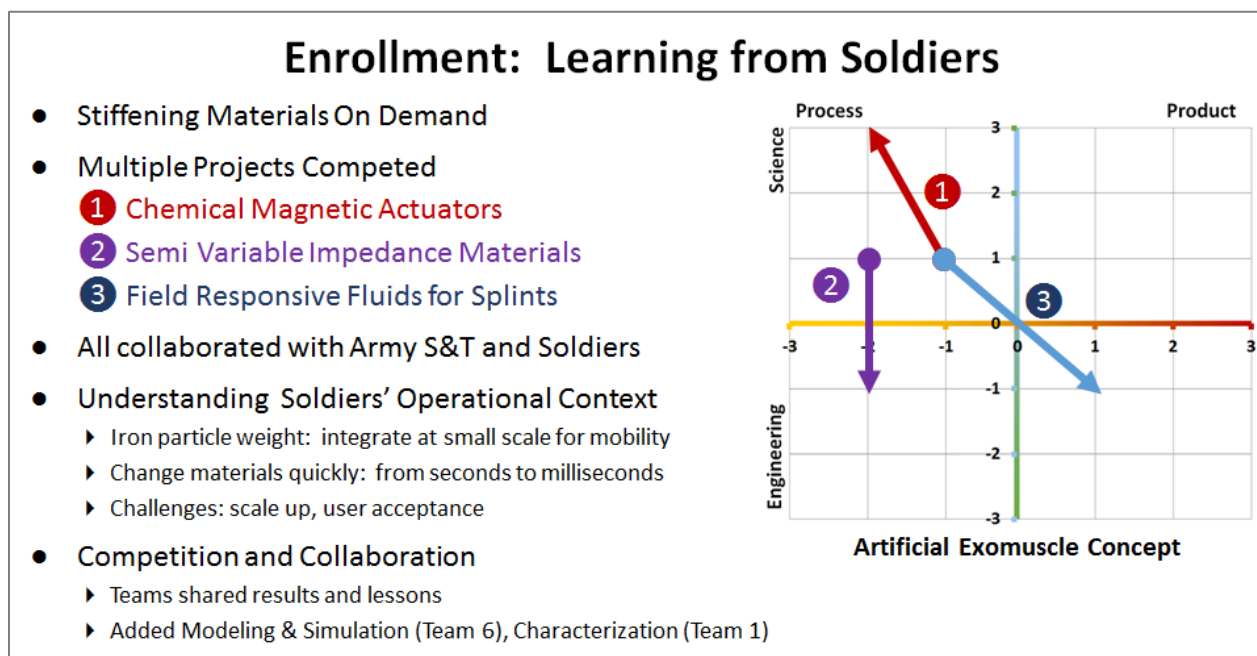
Enrollment: Learning from Soldiers

- Stiffening Materials On Demand
- Multiple Projects Competed
1 Chemical Magnetic Actuators
2 Semi Variable Impedance Materials
3 Field Responsive Fluids for Splints
- All collaborated with Army S&T and Soldiers
- Understanding Soldiers' Operational Context
  - Iron particle weight: integrate at small scale for mobility
  - Change materials quickly: from seconds to milliseconds
  - Challenges: scale up, user acceptance
- Competition and Collaboration
  - Teams shared results and lessons
  - Added Modeling & Simulation (Team 6), Characterization (Team 1)

Process
Product
Science
Engineering
3
2
1
0
-1
-2
-3
-3
-2
-1
0
1
2
3
1
2
3
Artificial Exomuscle Concept